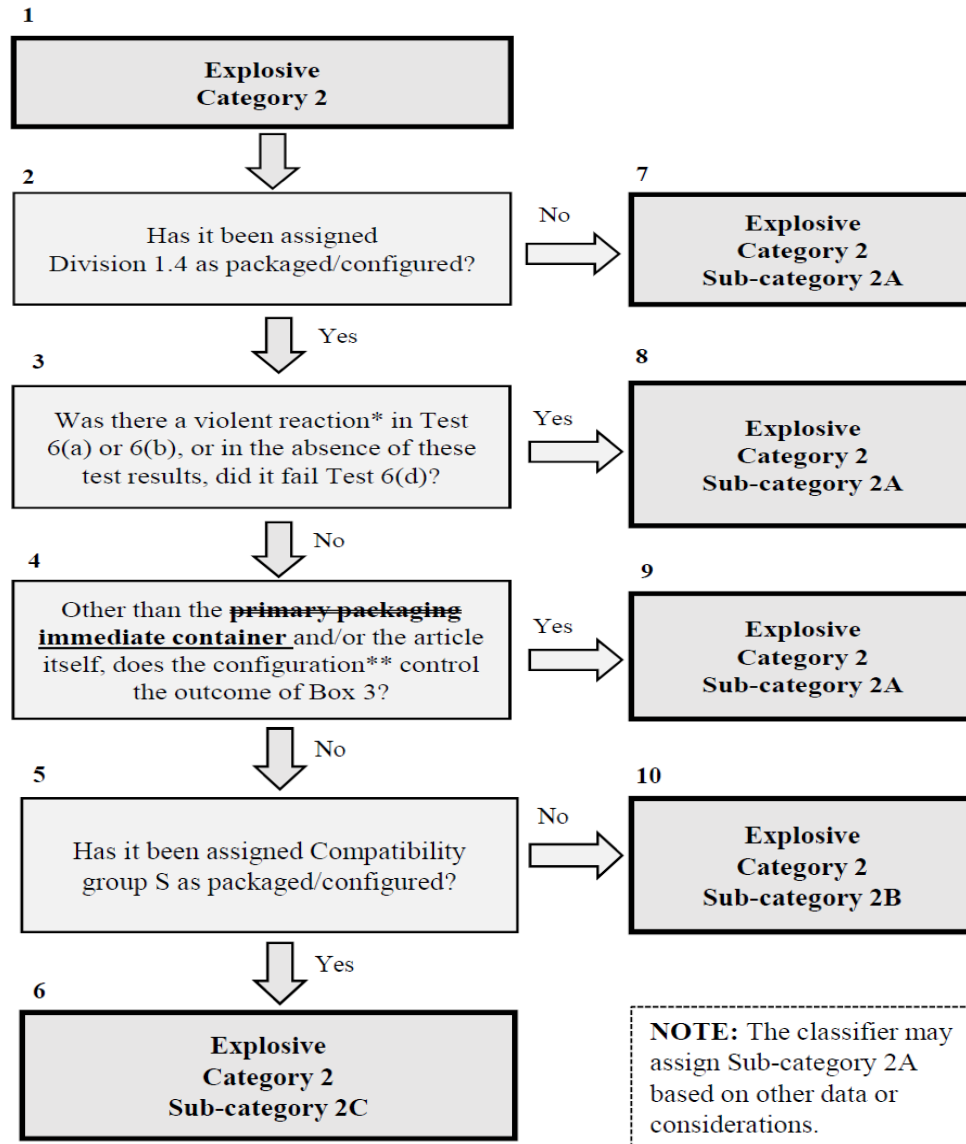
1

Explosive
Category 2

2

Has it been assigned Division 1.4 as packaged/configured?

No

7

Explosive
Category 2
Sub-category 2A

Yes

3

Was there a violent reaction* in Test 6(a) or 6(b), or in the absence of these test results, did it fail Test 6(d)?

Yes

8

Explosive
Category 2
Sub-category 2A

No

4

Other than the ~~primary packaging~~ immediate container and/or the article itself, does the configuration** control the outcome of Box 3?

Yes

9

Explosive
Category 2
Sub-category 2A

No

5

Has it been assigned Compatibility group S as packaged/configured?

No

10

Explosive
Category 2
Sub-category 2B

Yes

6

Explosive
Category 2
Sub-category 2C

NOTE: The classifier may assign Sub-category 2A based on other data or considerations.